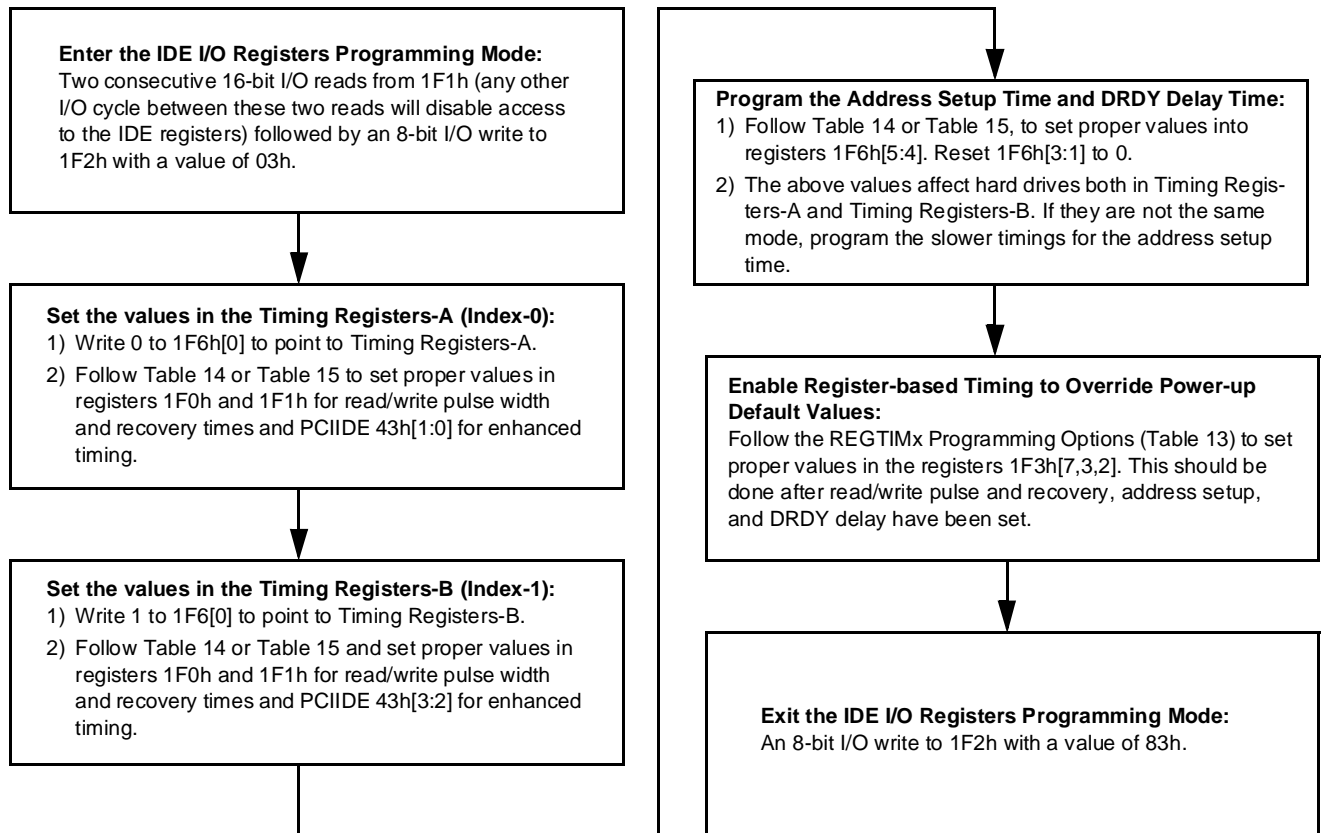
**Enter the IDE I/O Registers Programming Mode:**
Two consecutive 16-bit I/O reads from 1F1h (any other I/O cycle between these two reads will disable access to the IDE registers) followed by an 8-bit I/O write to 1F2h with a value of 03h.

**Set the values in the Timing Registers-A (Index-0):**
1) Write 0 to 1F6h[0] to point to Timing Registers-A.
2) Follow Table 14 or Table 15 to set proper values in registers 1F0h and 1F1h for read/write pulse width and recovery times and PCIIDE 43h[1:0] for enhanced timing.

**Set the values in the Timing Registers-B (Index-1):**
1) Write 1 to 1F6[0] to point to Timing Registers-B.
2) Follow Table 14 or Table 15 and set proper values in registers 1F0h and 1F1h for read/write pulse width and recovery times and PCIIDE 43h[3:2] for enhanced timing.

**Program the Address Setup Time and DRDY Delay Time:**
1) Follow Table 14 or Table 15, to set proper values into registers 1F6h[5:4]. Reset 1F6h[3:1] to 0.
2) The above values affect hard drives both in Timing Registers-A and Timing Registers-B. If they are not the same mode, program the slower timings for the address setup time.

**Enable Register-based Timing to Override Power-up Default Values:**
Follow the REGTIMx Programming Options (Table 13) to set proper values in the registers 1F3h[7,3,2]. This should be done after read/write pulse and recovery, address setup, and DRDY delay have been set.

**Exit the IDE I/O Registers Programming Mode:**
An 8-bit I/O write to 1F2h with a value of 83h.